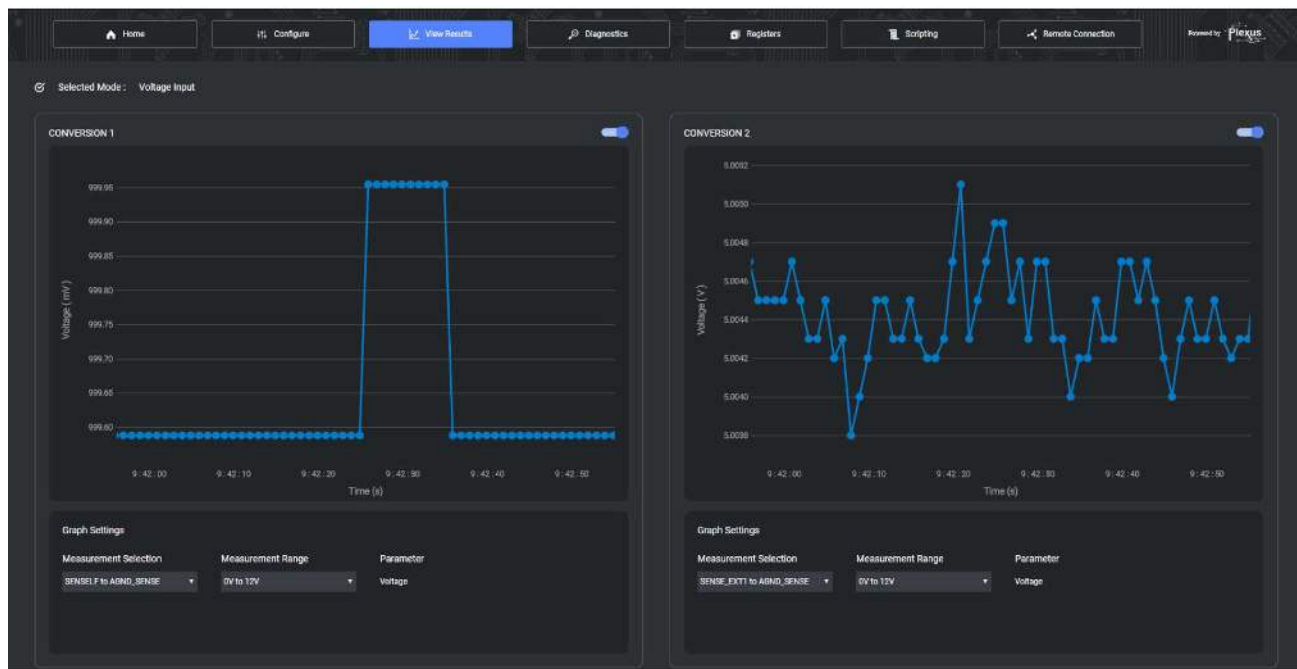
Home | Configure | View Results | Diagnostics | Registers | Scripting | Remote Connection | Powered by Plexus

Selected Mode : Voltage Input

CONVERSION 1

999.95
999.90
999.85
999.80
999.75
999.70
999.65
999.60

Voltage ( mV )

9 : 42 : 00
9 : 42 : 10
9 : 42 : 20
9 : 42 : 30
9 : 42 : 40
9 : 42 : 50

Time (s)

Graph Settings

Measurement Selection
SENSELF to AGND_SENSE

Measurement Range
0V to 12V

Parameter
Voltage

CONVERSION 2

5.0052
5.0050
5.0048
5.0046
5.0044
5.0042
5.0040
5.0038

Voltage ( V )

9 : 42 : 00
9 : 42 : 10
9 : 42 : 20
9 : 42 : 30
9 : 42 : 40
9 : 42 : 50

Time (s)

Graph Settings

Measurement Selection
SENSE_EXT1 to AGND_SENSE

Measurement Range
0V to 12V

Parameter
Voltage